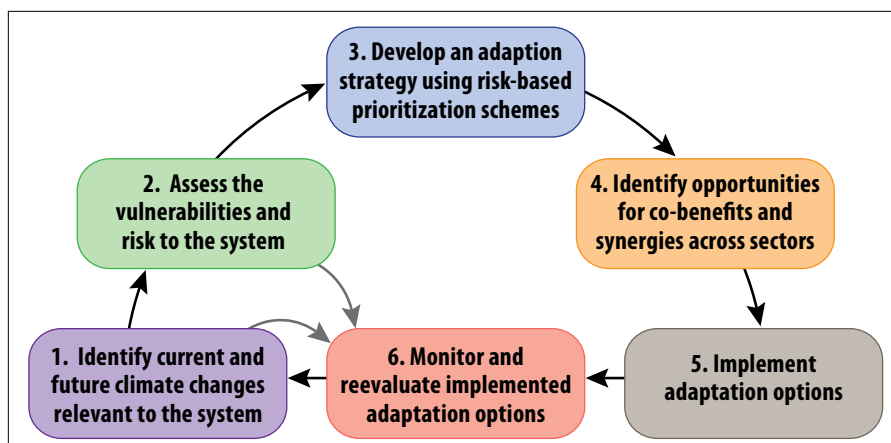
3. Develop an adaption strategy using risk-based prioritization schemes

4. Identify opportunities for co-benefits and synergies across sectors

5. Implement adaptation options

6. Monitor and reevaluate implemented adaptation options

1. Identify current and future climate changes relevant to the system

2. Assess the vulnerabilities and risk to the system